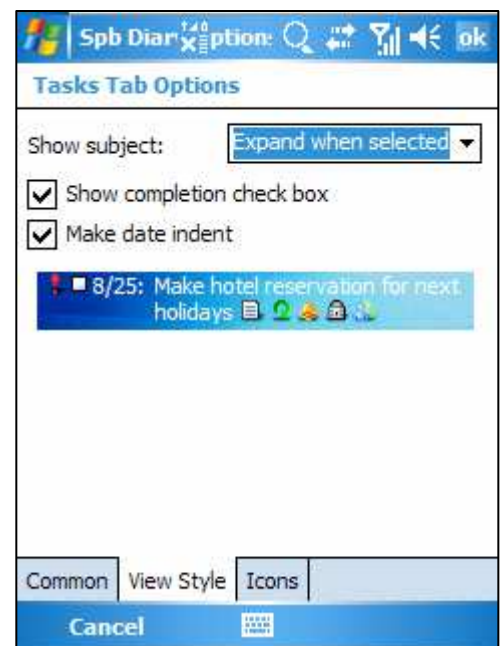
Spb Diar ption ok

Tasks Tab Options

Show subject: Expand when selected

Show completion check box

Make date indent

! 8/25: Make hotel reservation for next holidays

Common View Style Icons

Cancel